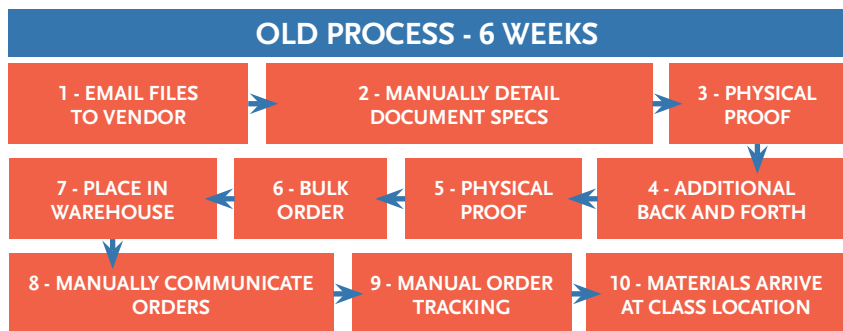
OLD PROCESS - 6 WEEKS

1 - EMAIL FILES TO VENDOR

2 - MANUALLY DETAIL DOCUMENT SPECS

3 - PHYSICAL PROOF

4 - ADDITIONAL BACK AND FORTH

5 - PHYSICAL PROOF

6 - BULK ORDER

7 - PLACE IN WAREHOUSE

8 - MANUALLY COMMUNICATE ORDERS

9 - MANUAL ORDER TRACKING

10 - MATERIALS ARRIVE AT CLASS LOCATION